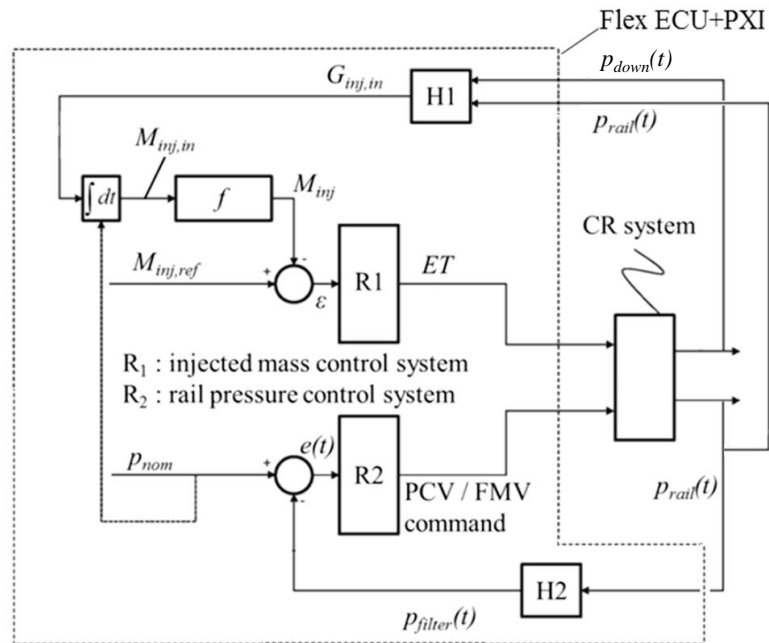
Flex ECU+PXI

$p_{down}(t)$

$G_{inj,in}$

H1

$p_{rail}(t)$

$M_{inj,in}$

$\int dt$

$f$

$M_{inj}$

CR system

$M_{inj,ref}$

+

-

$\varepsilon$

R1

$ET$

$R_1$ : injected mass control system

$R_2$ : rail pressure control system

$p_{nom}$

+

-

$e(t)$

R2

PCV / FMV command

$p_{rail}(t)$

H2

$p_{filter}(t)$